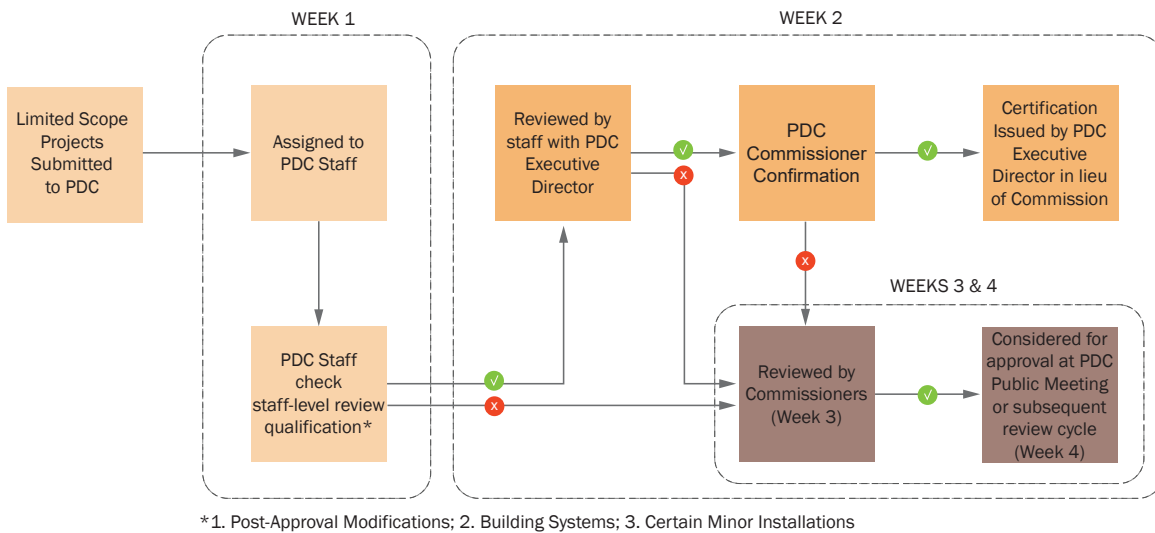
WEEK 1

WEEK 2

Limited Scope Projects Submitted to PDC

Assigned to PDC Staff

PDC Staff check staff-level review qualification*

Reviewed by staff with PDC Executive Director

√

x

PDC Commissioner Confirmation

√

Certification Issued by PDC Executive Director in lieu of Commission

x

√

x

WEEKS 3 & 4

Reviewed by Commissioners (Week 3)

√

Considered for approval at PDC Public Meeting or subsequent review cycle (Week 4)

*1. Post-Approval Modifications; 2. Building Systems; 3. Certain Minor Installations